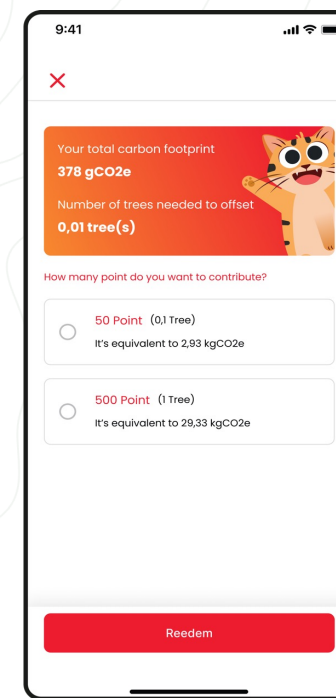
9:41

×

Your total carbon footprint
378 gCO2e
Number of trees needed to offset
0,01 tree(s)

How many point do you want to contribute?

50 Point (0,1 Tree)
It's equivalent to 2,93 kgCO2e

500 Point (1 Tree)
It's equivalent to 29,33 kgCO2e

Reedem